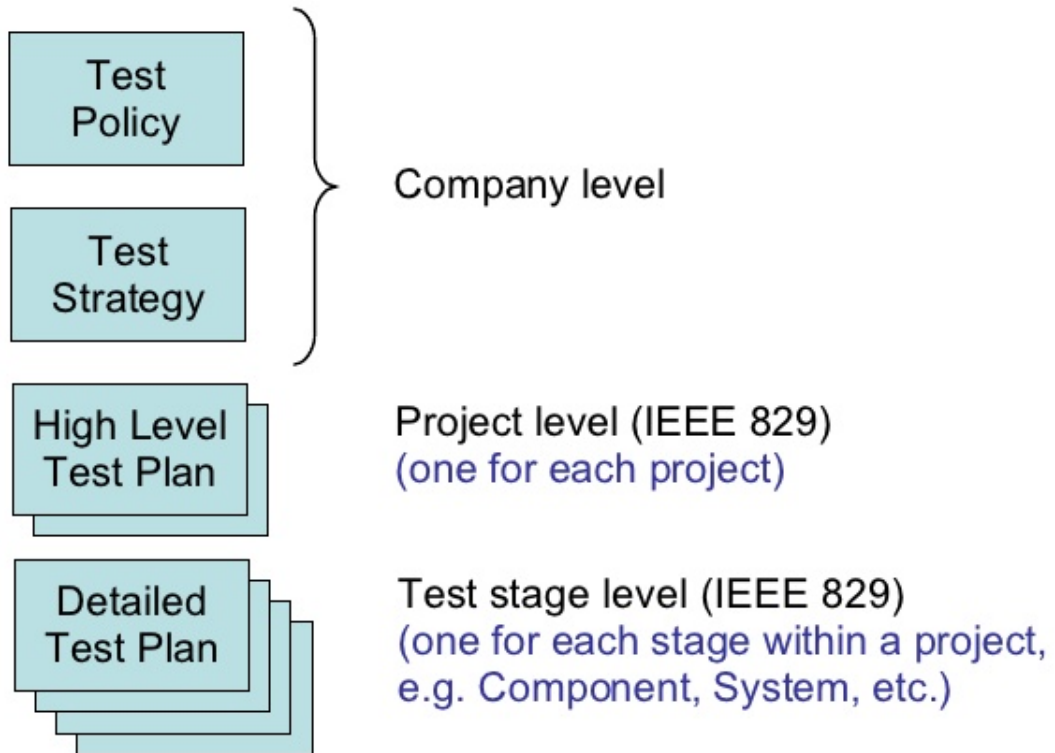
Test Policy

Test Strategy

Company level

High Level Test Plan

Project level (IEEE 829)
(one for each project)

Detailed Test Plan

Test stage level (IEEE 829)
(one for each stage within a project, e.g. Component, System, etc.)